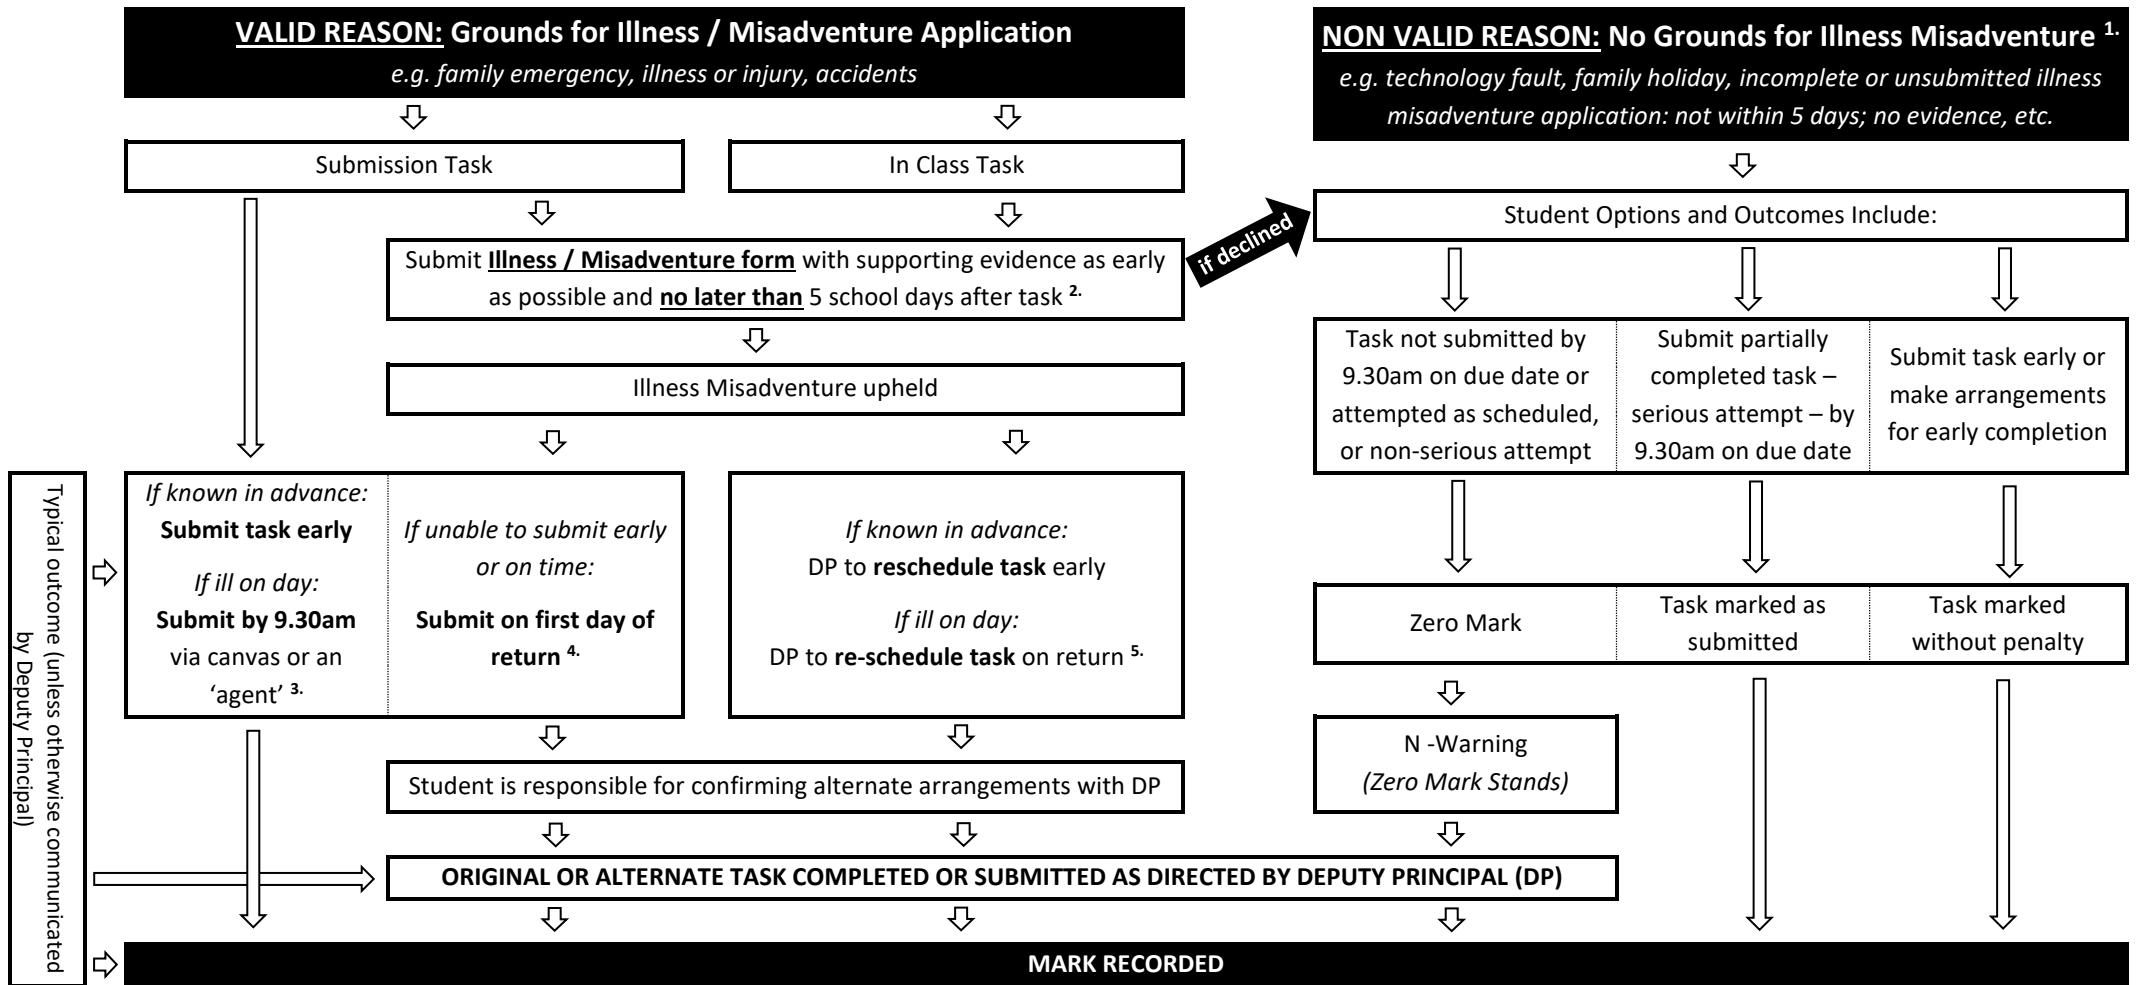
VALID REASON: Grounds for Illness / Misadventure Application
e.g. family emergency, illness or injury, accidents

Submission Task

In Class Task

Submit Illness / Misadventure form with supporting evidence as early as possible and no later than 5 school days after task $^{2.}$

Illness Misadventure upheld

Typical outcome (unless otherwise communicated by Deputy Principal)

If known in advance:
Submit task early
If ill on day:
Submit by 9.30am via canvas or an 'agent' $^{3.}$

If unable to submit early or on time:
Submit on first day of return $^{4.}$

If known in advance:
DP to reschedule task early
If ill on day:
DP to re-schedule task on return $^{5.}$

Student is responsible for confirming alternate arrangements with DP

ORIGINAL OR ALTERNATE TASK COMPLETED OR SUBMITTED AS DIRECTED BY DEPUTY PRINCIPAL (DP)

NON VALID REASON: No Grounds for Illness Misadventure $^{1.}$
e.g. technology fault, family holiday, incomplete or unsubmitted illness misadventure application: not within 5 days; no evidence, etc.

if declined

Student Options and Outcomes Include:

| Task not submitted by 9.30am on due date or attempted as scheduled, or non-serious attempt | Submit partially completed task – serious attempt – by 9.30am on due date | Submit task early or make arrangements for early completion |
|---|---|---|

| Zero Mark | Task marked as submitted | Task marked without penalty |
|---|---|---|

N -Warning
(Zero Mark Stands)

MARK RECORDED